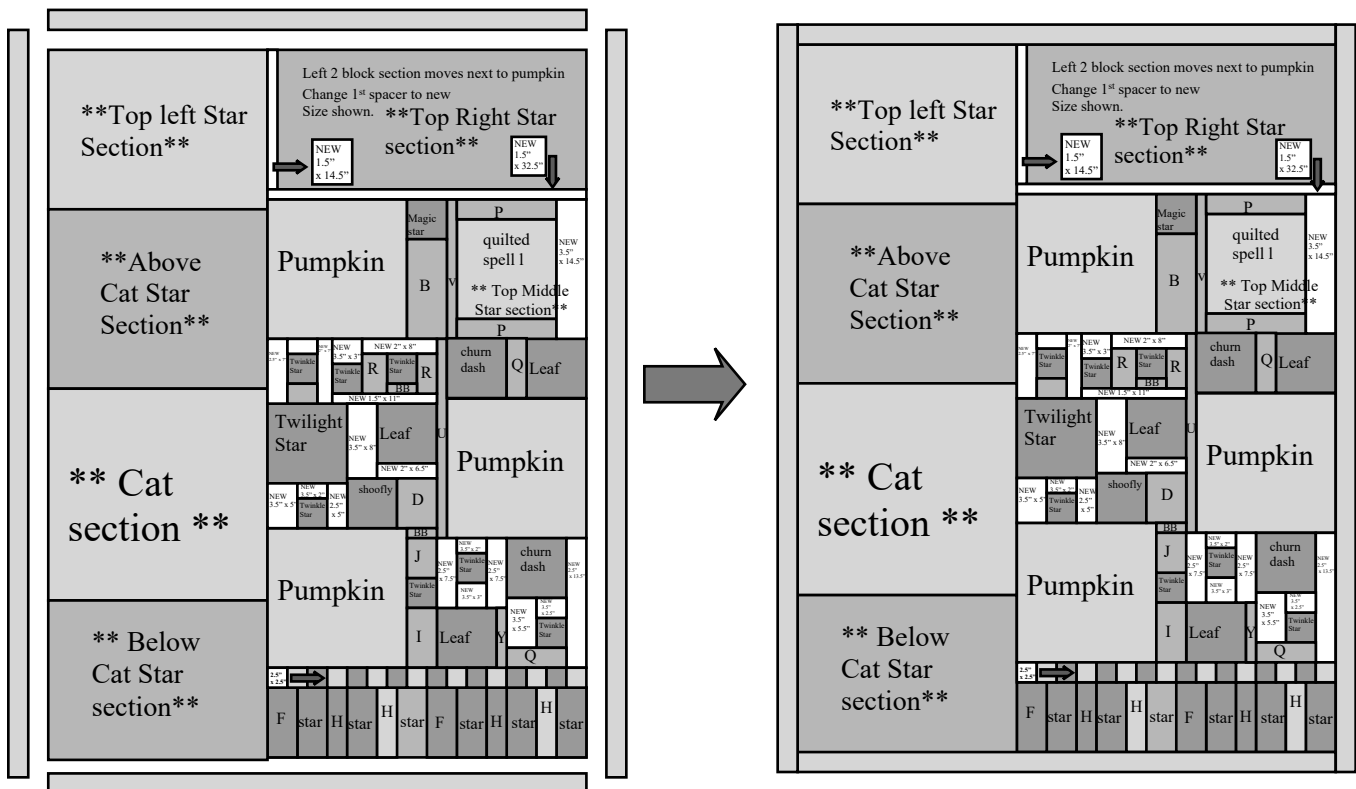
**Top left Star Section**

Left 2 block section moves next to pumpkin
Change 1st spacer to new Size shown.

**Top Right Star section**

NEW 1.5" x 14.5"

NEW 1.5" x 32.5"

**Above Cat Star Section**

Pumpkin

Magic star

B

V

P

quilted spell l

** Top Middle Star section**

P

NEW 3.5" x 14.5"

NEW 2.5" x 7"

Twinkle Star

NEW 2" x 3"

NEW 3.5" x 3"

Twinkle Star

R

Twinkle Star

R

NEW 2" x 8"

BB

NEW 1.5" x 11"

churn dash

Q

Leaf

** Cat section **

Twilight Star

NEW 3.5" x 8"

Leaf

U

NEW 2" x 6.5"

Pumpkin

NEW 3.5" x 5"

NEW 3.5" x 2"

Twinkle Star

NEW 2.5" x 5"

shoofly

D

BB

Pumpkin

J

Twinkle Star

NEW 3.5" x 2"

Twinkle Star

NEW 2.5" x 7.5"

NEW 2.5" x 7.5"

NEW 3.5" x 3"

churn dash

NEW 2.5" x 13.5"

NEW 3.5" x 5.5"

NEW 3.5" x 2.5"

Twinkle Star

I

Leaf

Y

Q

** Below Cat Star section**

2.5" x 2.5"

F

star

H

star

H

star

F

star

H

star

H

star

**Top left Star Section**

Left 2 block section moves next to pumpkin
Change 1st spacer to new Size shown.

**Top Right Star section**

NEW 1.5" x 14.5"

NEW 1.5" x 32.5"

**Above Cat Star Section**

Pumpkin

Magic star

B

V

P

quilted spell l

** Top Middle Star section**

P

NEW 3.5" x 14.5"

NEW 2.5" x 7"

Twinkle Star

NEW 2" x 3"

NEW 3.5" x 3"

Twinkle Star

R

Twinkle Star

R

NEW 2" x 8"

BB

NEW 1.5" x 11"

churn dash

Q

Leaf

** Cat section **

Twilight Star

NEW 3.5" x 8"

Leaf

U

NEW 2" x 6.5"

Pumpkin

NEW 3.5" x 5"

NEW 3.5" x 2"

Twinkle Star

NEW 2.5" x 5"

shoofly

D

BB

Pumpkin

J

Twinkle Star

NEW 3.5" x 2"

Twinkle Star

NEW 2.5" x 7.5"

NEW 2.5" x 7.5"

NEW 3.5" x 3"

churn dash

NEW 2.5" x 13.5"

NEW 3.5" x 5.5"

NEW 3.5" x 2.5"

Twinkle Star

I

Leaf

Y

Q

** Below Cat Star section**

2.5" x 2.5"

F

star

H

star

H

star

F

star

H

star

H

star